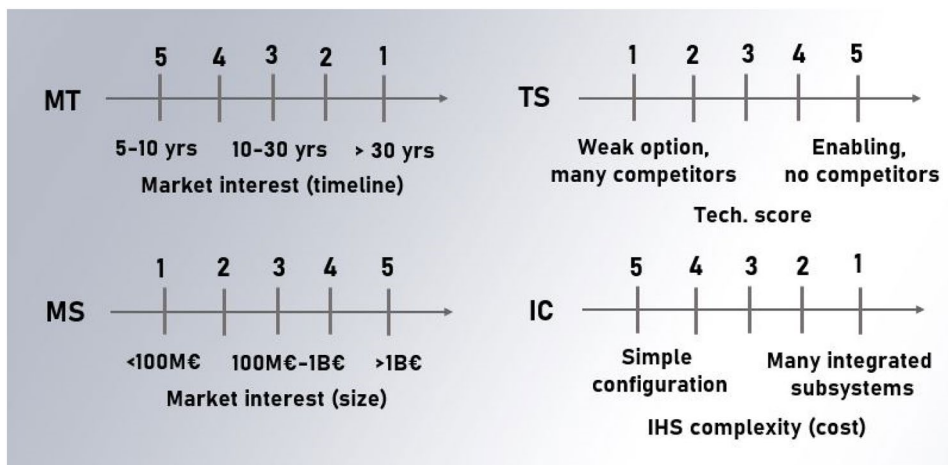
MT

5 4 3 2 1

5-10 yrs 10-30 yrs > 30 yrs

Market interest (timeline)

TS

1 2 3 4 5

Weak option, many competitors

Enabling, no competitors

Tech. score

MS

1 2 3 4 5

<100M€ 100M€-1B€ >1B€

Market interest (size)

IC

5 4 3 2 1

Simple configuration

Many integrated subsystems

IHS complexity (cost)